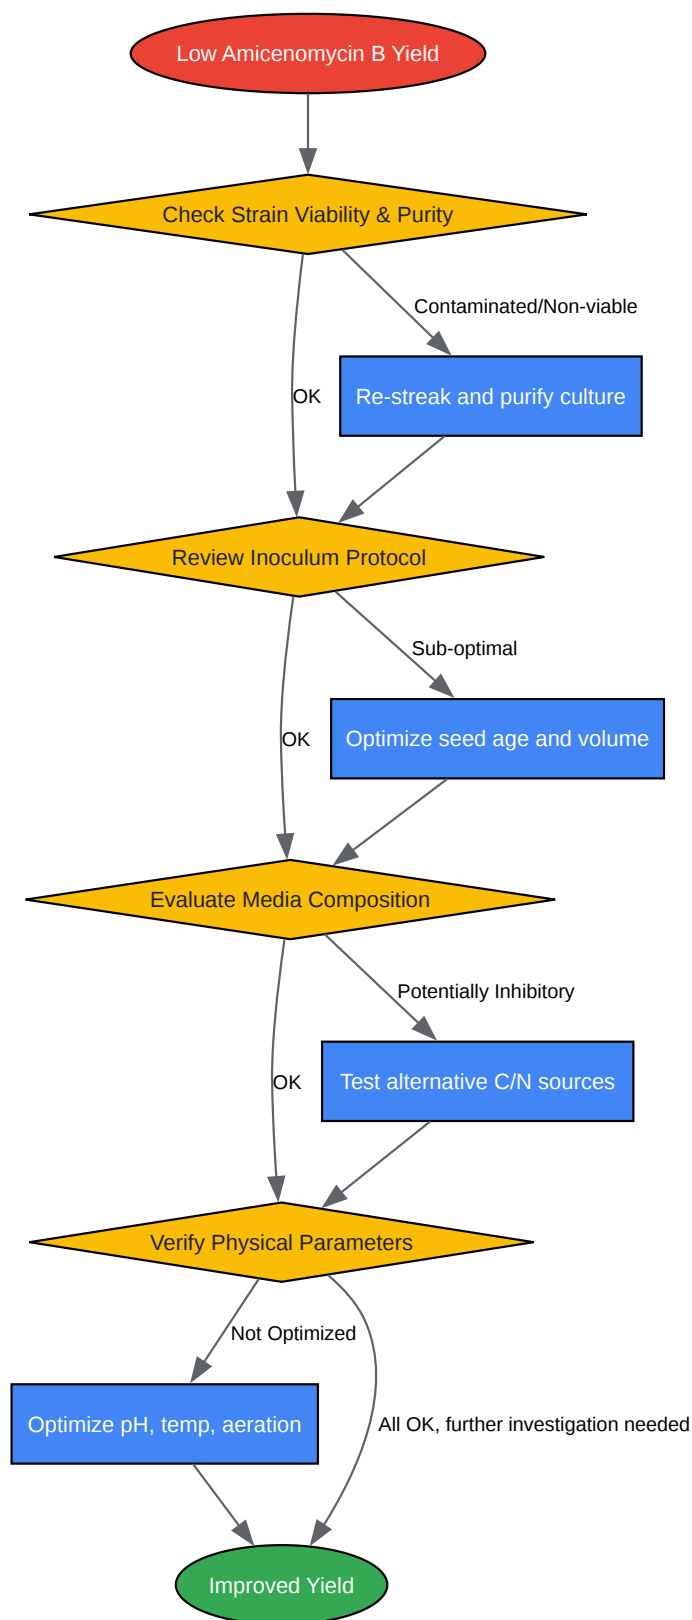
Low Amicenomycin B Yield

Check Strain Viability & Purity

Contaminated/Non-viable

OK

Re-streak and purify culture

Review Inoculum Protocol

Sub-optimal

OK

Optimize seed age and volume

Evaluate Media Composition

Potentially Inhibitory

OK

Test alternative C/N sources

Verify Physical Parameters

Not Optimized

Optimize pH, temp, aeration

All OK, further investigation needed

Improved Yield